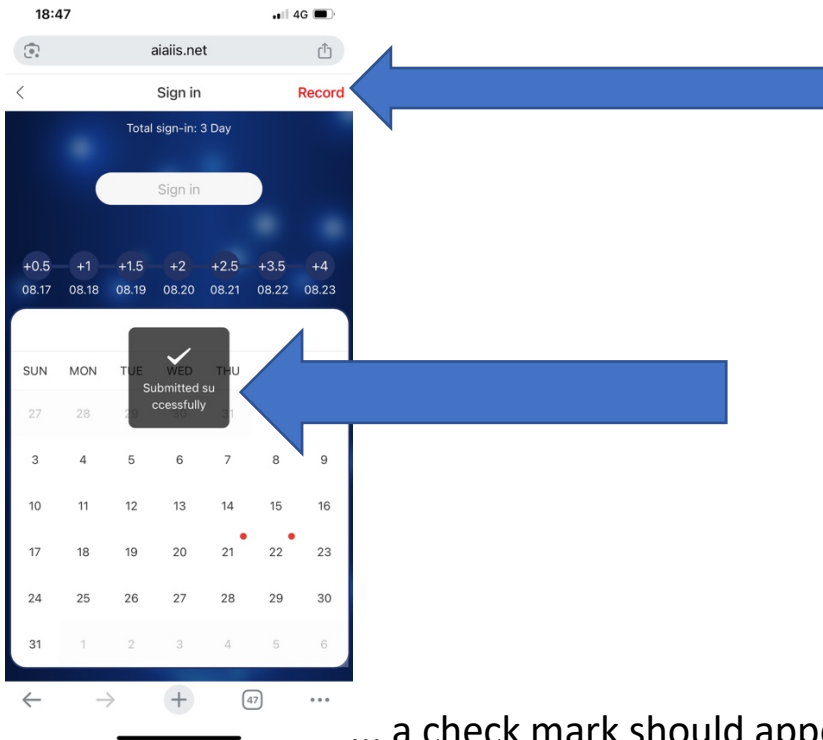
18:47
4G
aiaiis.net
Sign in
Record
Total sign-in: 3 Day
Sign in
+0.5 +1 +1.5 +2 +2.5 +3.5 +4
08.17 08.18 08.19 08.20 08.21 08.22 08.23

Submitted successfully

| SUN | MON | TUE | WED | THU | | |
|---|---|---|---|---|---|---|
| 27 | 28 | 29 | 30 | 31 | | |
| 3 | 4 | 5 | 6 | 7 | 8 | 9 |
| 10 | 11 | 12 | 13 | 14 | 15 | 16 |
| 17 | 18 | 19 | 20 | 21 | 22 | 23 |
| 24 | 25 | 26 | 27 | 28 | 29 | 30 |
| 31 | 1 | 2 | 3 | 4 | 5 | 6 |

47

… a check mark should appe